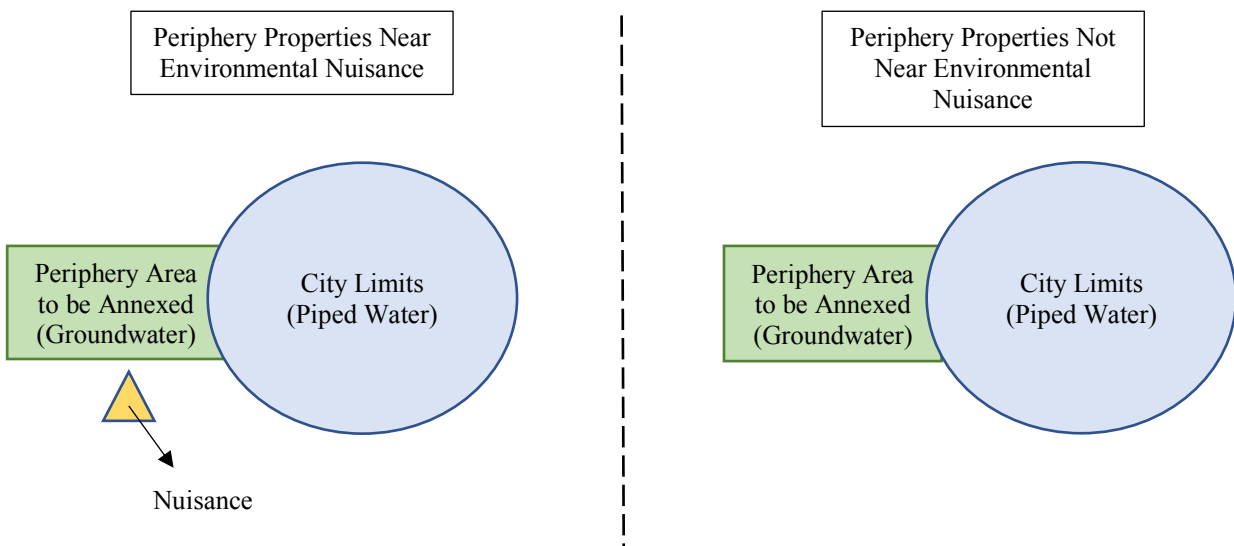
Periphery Properties Near Environmental Nuisance

Periphery Area to be Annexed (Groundwater)

City Limits (Piped Water)

Nuisance

Periphery Properties Not Near Environmental Nuisance

Periphery Area to be Annexed (Groundwater)

City Limits (Piped Water)